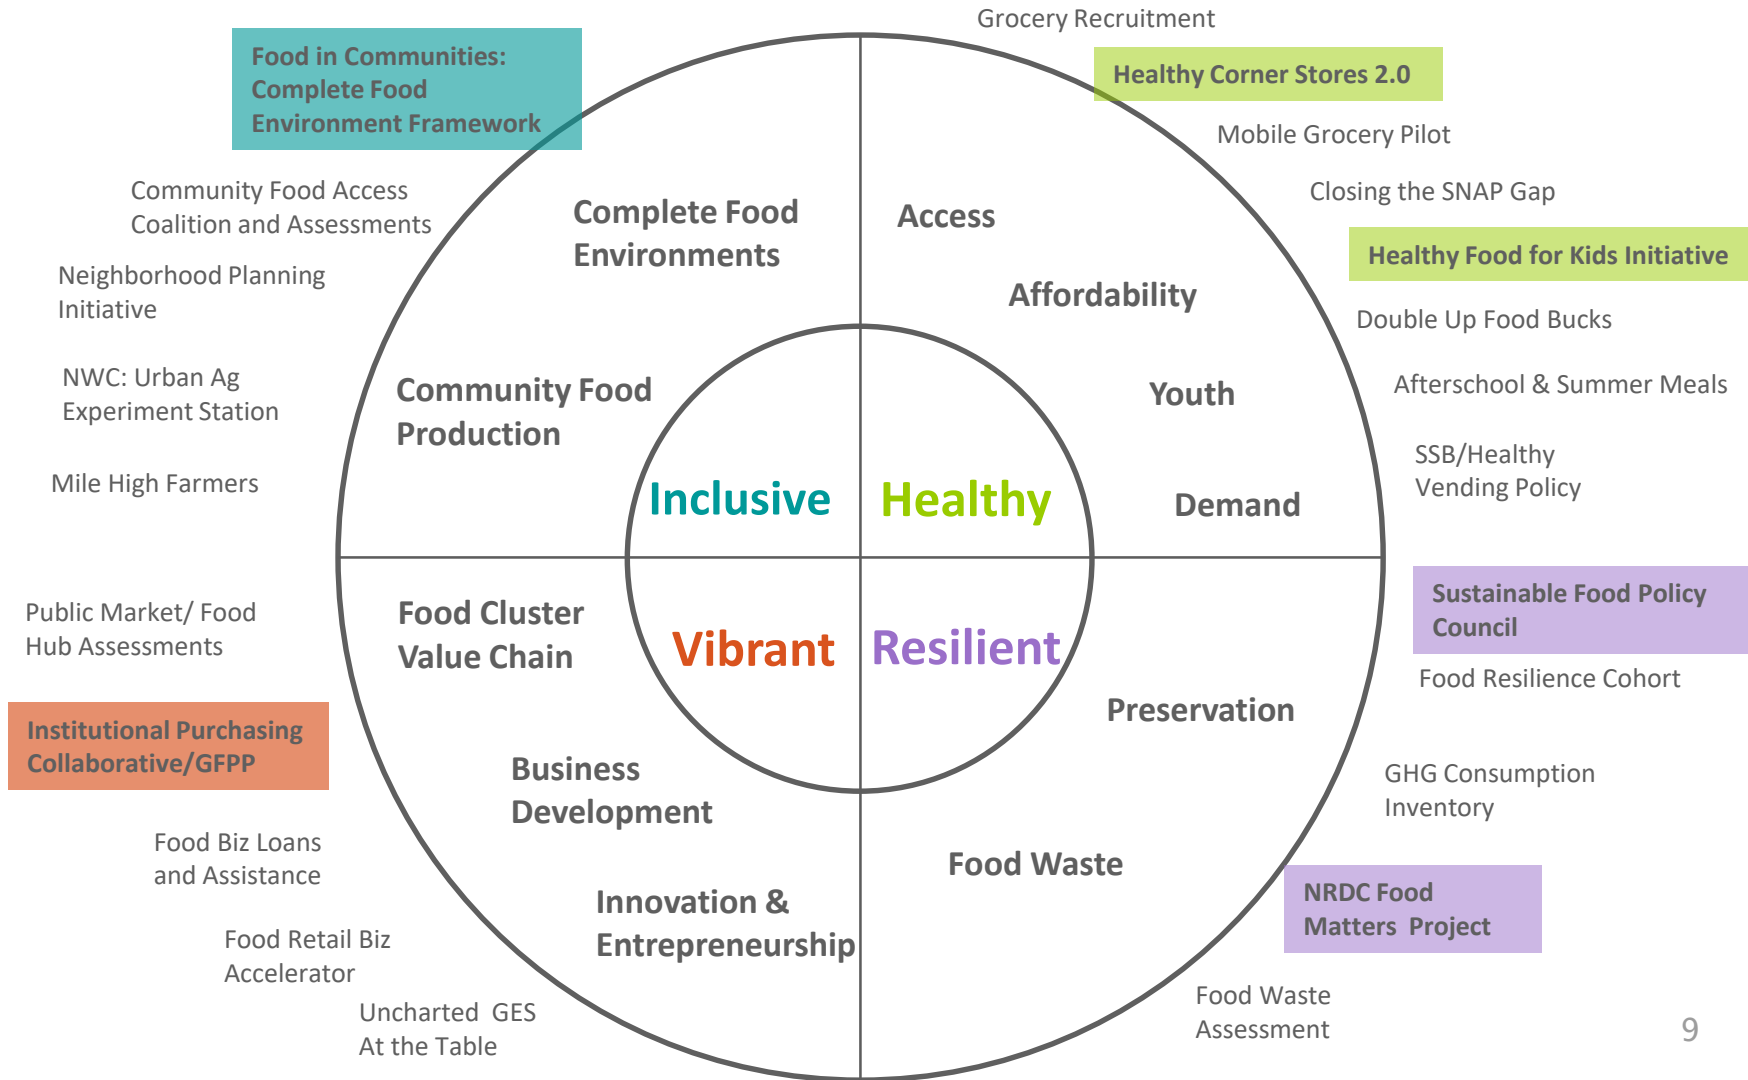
Food in Communities: Complete Food Environment Framework

Community Food Access Coalition and Assessments

Neighborhood Planning Initiative

NWC: Urban Ag Experiment Station

Mile High Farmers

Public Market/ Food Hub Assessments

Institutional Purchasing Collaborative/GFPP

Food Biz Loans and Assistance

Food Retail Biz Accelerator

Uncharted GES At the Table

Complete Food Environments

Community Food Production

Inclusive

Food Cluster Value Chain

Vibrant

Business Development

Innovation & Entrepreneurship

Access

Affordability

Youth

Healthy

Demand

Resilient

Preservation

Food Waste

Grocery Recruitment

Healthy Corner Stores 2.0

Mobile Grocery Pilot

Closing the SNAP Gap

Healthy Food for Kids Initiative

Double Up Food Bucks

Afterschool & Summer Meals

SSB/Healthy Vending Policy

Sustainable Food Policy Council

Food Resilience Cohort

GHG Consumption Inventory

NRDC Food Matters Project

Food Waste Assessment

9